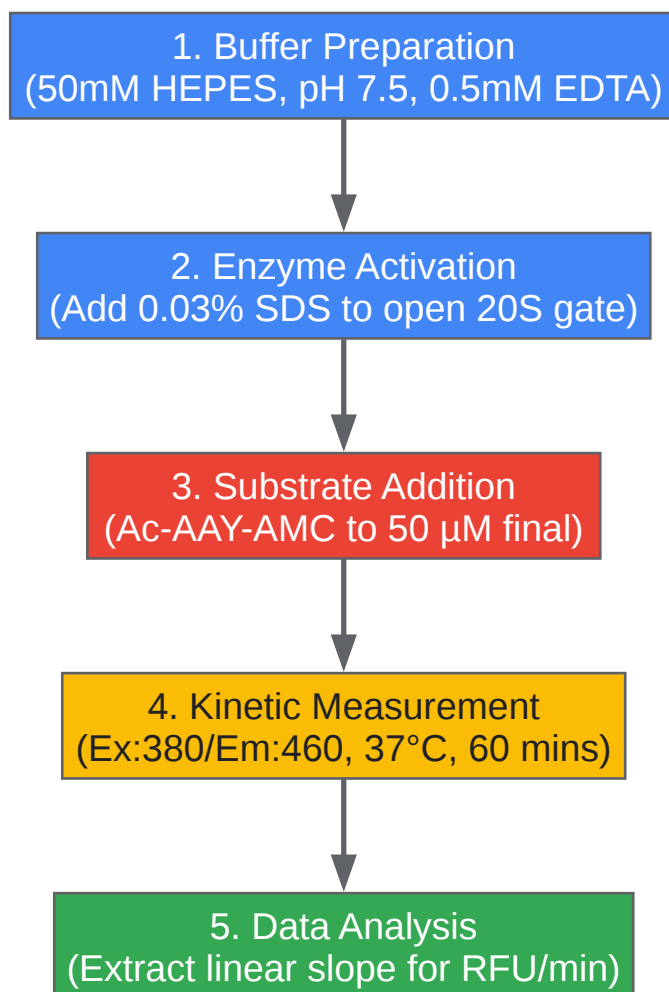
1. Buffer Preparation
(50mM HEPES, pH 7.5, 0.5mM EDTA)

2. Enzyme Activation
(Add 0.03% SDS to open 20S gate)

3. Substrate Addition
(Ac-AAY-AMC to 50 µM final)

4. Kinetic Measurement
(Ex:380/Em:460, 37°C, 60 mins)

5. Data Analysis
(Extract linear slope for RFU/min)